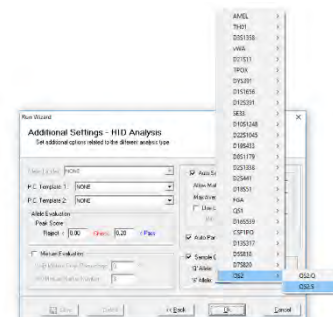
AMEL
TH01
D3S1358
vWA
D21S11
TPOX
DYS391
D1S1656
D12S391
SE33
D10S1248
D22S1045
D19S433
D8S1179
D2S1338
D2S441
D18S51
FGA
QS1
D16S539
CSF1PO
D13S317
D5S818
D7S820
QS2

QS2.Q
QS2.S

Run Wizard
Additional Settings - HID Analysis
Set additional options related to the different analysis type

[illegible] NONE
P.C. Template 1 NONE
P.C. Template 2 NONE
Allele Evaluation
Peak Score
Reject < 0.00 Check 0.20 < Pass
Mixture Evaluation
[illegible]
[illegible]
Auto S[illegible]
Allow Mul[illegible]
Max nu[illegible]
Use L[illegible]
Auto Pa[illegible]
Sample C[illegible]
Allele
Allele

New
Delete
< Back
Ok
Cancel